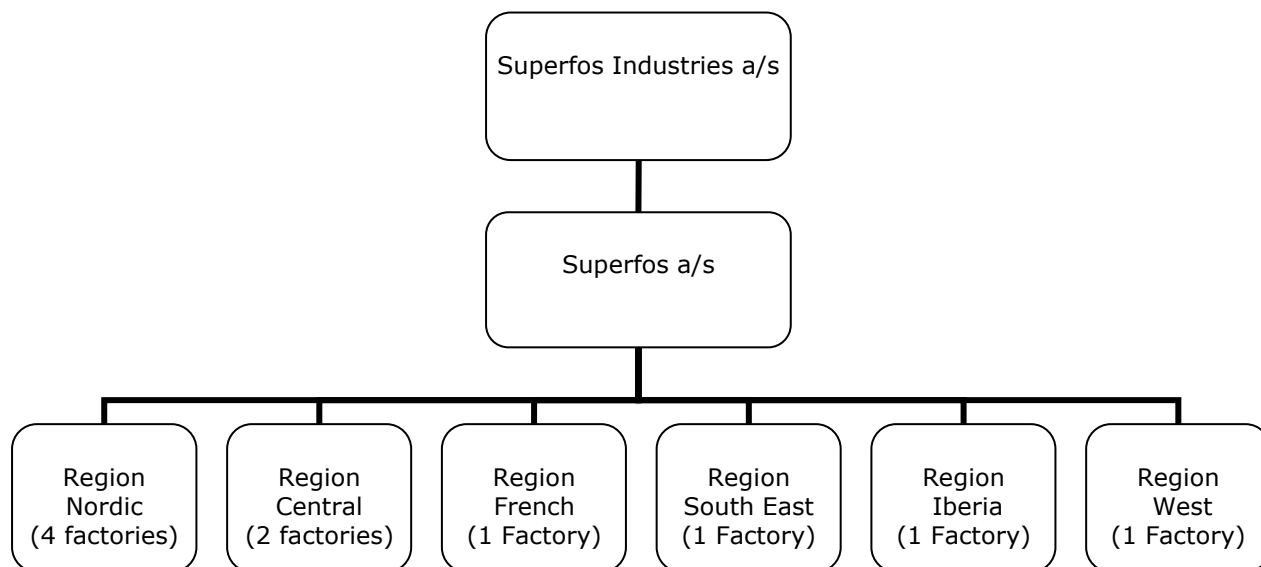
Superfos Industries a/s

Superfos a/s

Region Nordic (4 factories)

Region Central (2 factories)

Region French (1 Factory)

Region South East (1 Factory)

Region Iberia (1 Factory)

Region West (1 Factory)